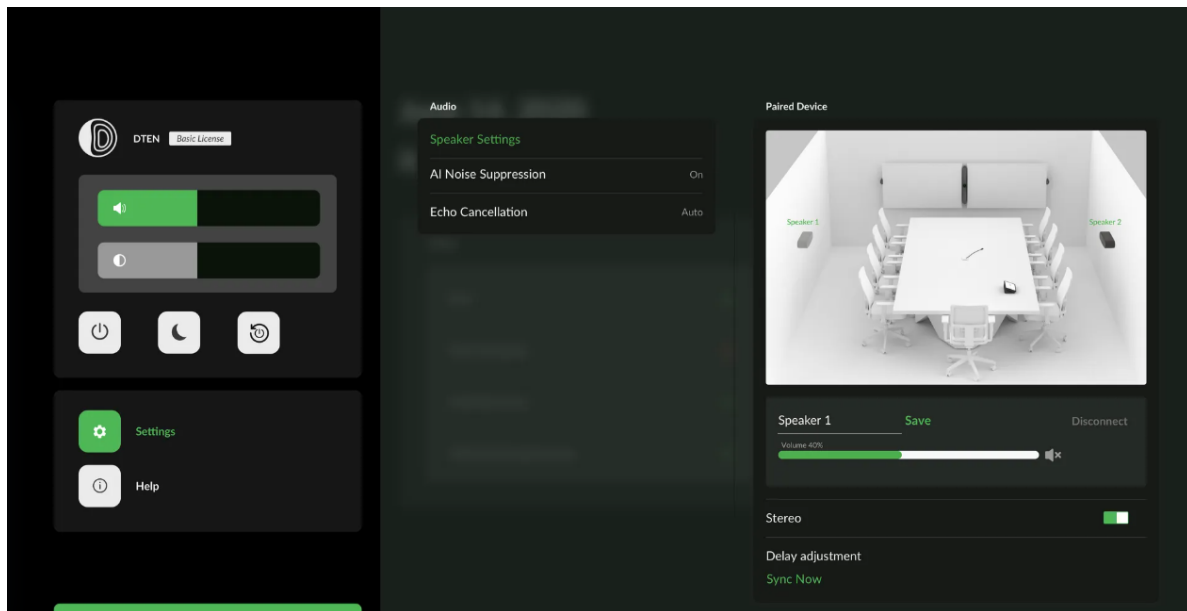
DTEN Basic License

Settings

Help

Audio

Speaker Settings

AI Noise Suppression On

Echo Cancellation Auto

Paired Device

Speaker 1

Speaker 2

Speaker 1 Save Disconnect

Volume 40%

Stereo

Delay adjustment

Sync Now